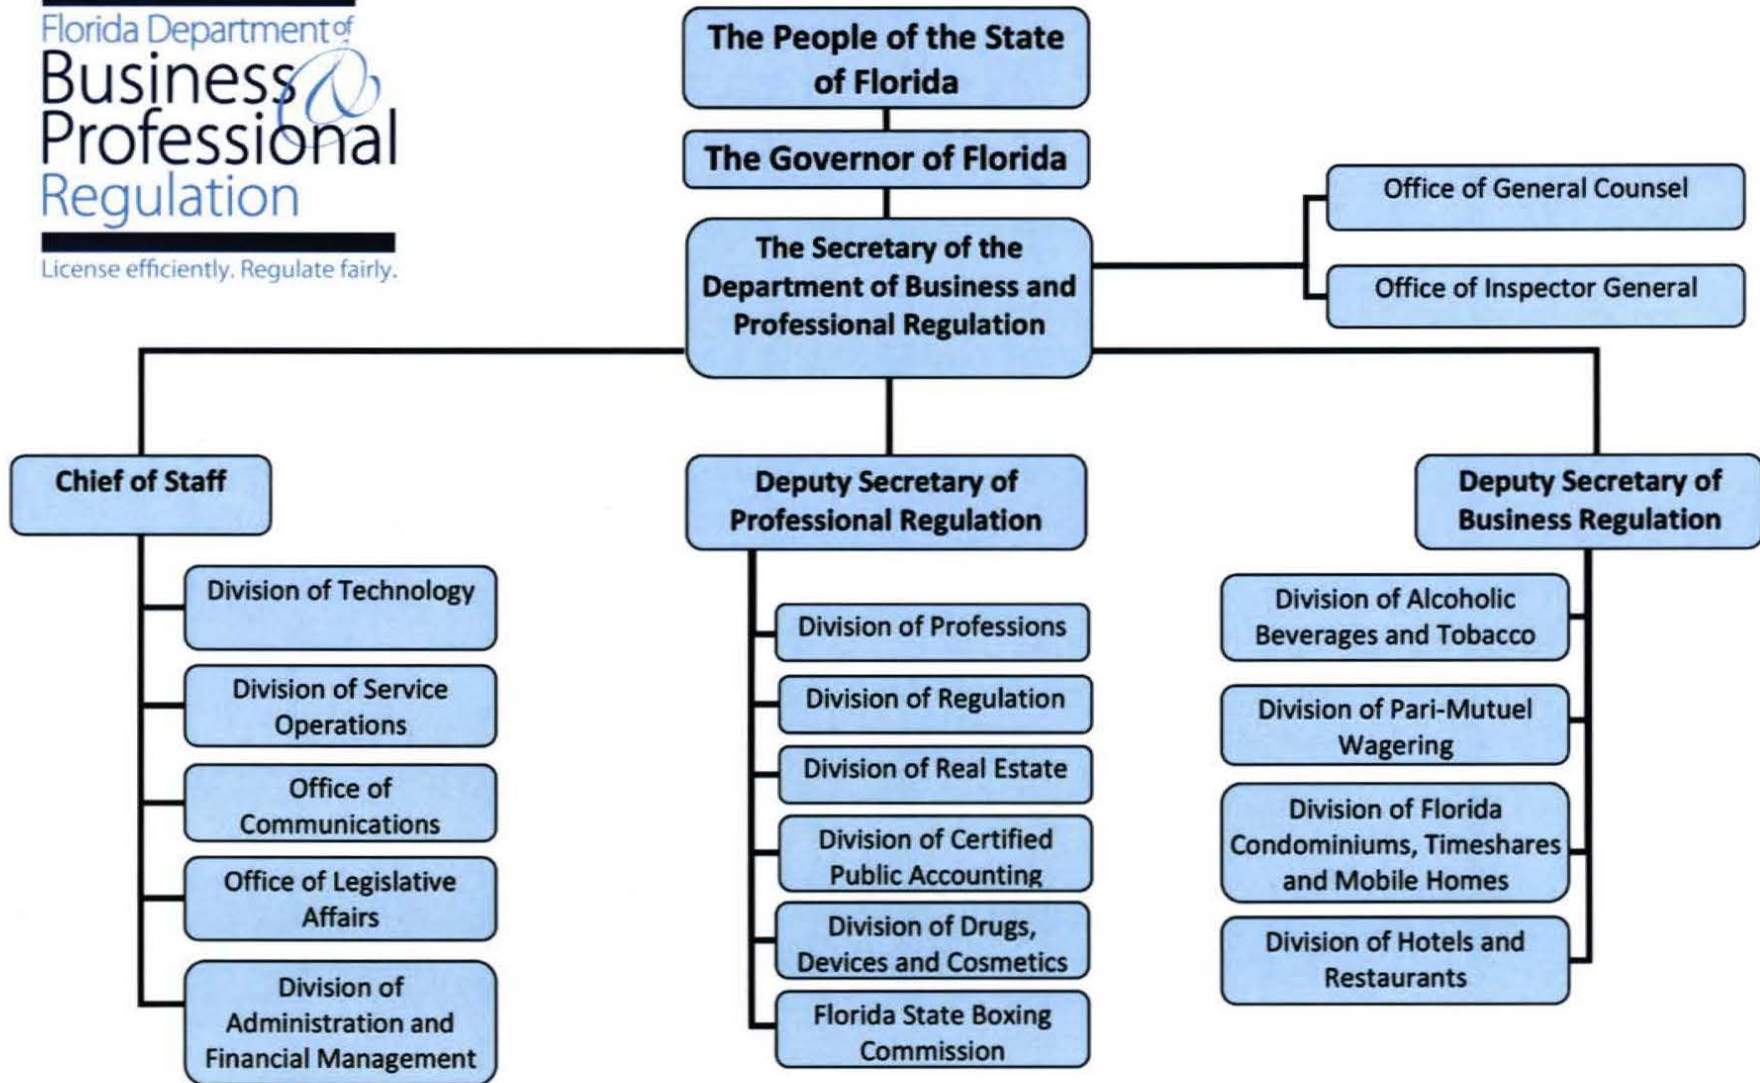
Florida Department of
Business & Professional Regulation
License efficiently. Regulate fairly.

The People of the State of Florida

The Governor of Florida

The Secretary of the Department of Business and Professional Regulation

Office of General Counsel

Office of Inspector General

Chief of Staff

Division of Technology

Division of Service Operations

Office of Communications

Office of Legislative Affairs

Division of Administration and Financial Management

Deputy Secretary of Professional Regulation

Division of Professions

Division of Regulation

Division of Real Estate

Division of Certified Public Accounting

Division of Drugs, Devices and Cosmetics

Florida State Boxing Commission

Deputy Secretary of Business Regulation

Division of Alcoholic Beverages and Tobacco

Division of Pari-Mutuel Wagering

Division of Florida Condominiums, Timeshares and Mobile Homes

Division of Hotels and Restaurants